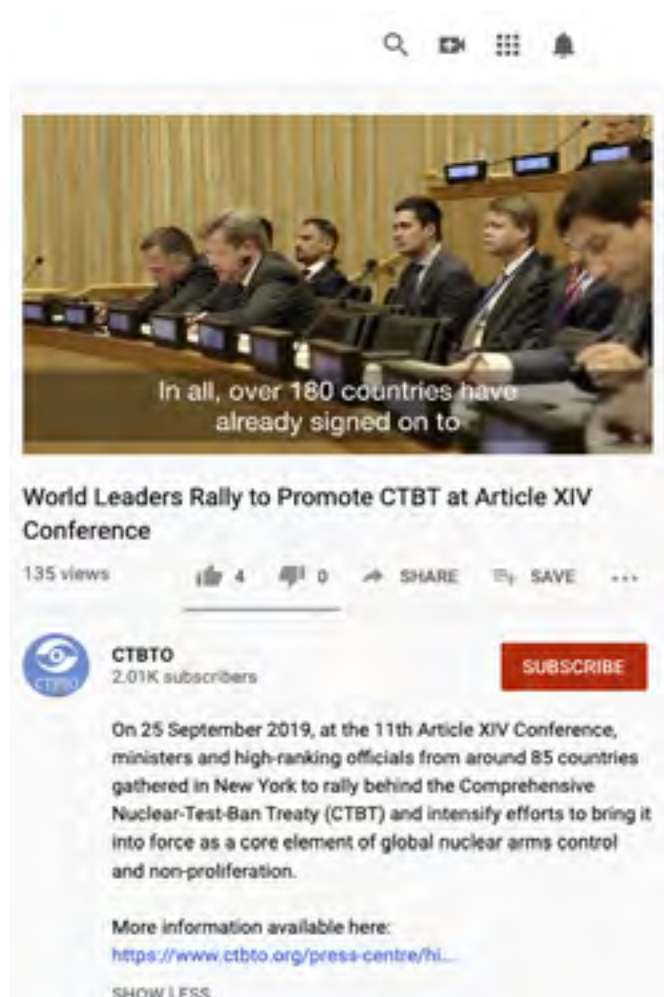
In all, over 180 countries have already signed on to

World Leaders Rally to Promote CTBT at Article XIV Conference

135 views 4 0 SHARE SAVE ...

CTBTO
2.01K subscribers

CTBTO

SUBSCRIBE

On 25 September 2019, at the 11th Article XIV Conference, ministers and high-ranking officials from around 85 countries gathered in New York to rally behind the Comprehensive Nuclear-Test-Ban Treaty (CTBT) and intensify efforts to bring it into force as a core element of global nuclear arms control and non-proliferation.

More information available here:
https://www.ctbto.org/press-centre/hi...

SHOW LESS